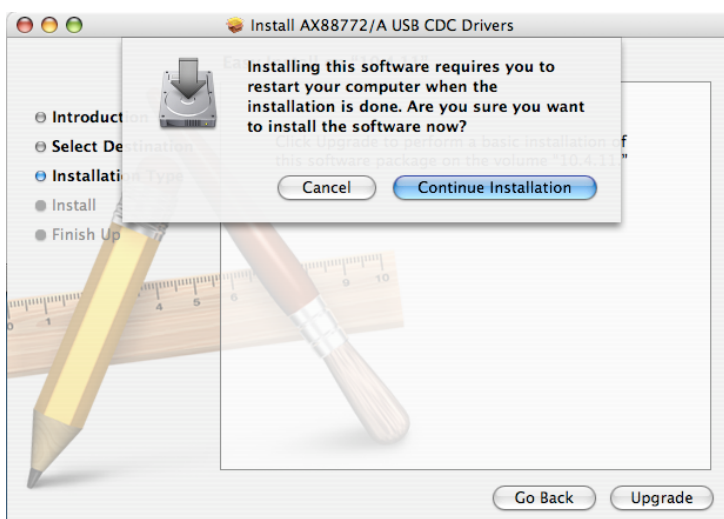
Install AX88772/A USB CDC Drivers

Installing this software requires you to restart your computer when the installation is done. Are you sure you want to install the software now?

Cancel

Continue Installation

Introduct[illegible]

Select De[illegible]

Installati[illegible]

Install

Finish Up

Click Upgrade to perform a basic installation of this software package on the volume "10.4.11."

Go Back

Upgrade